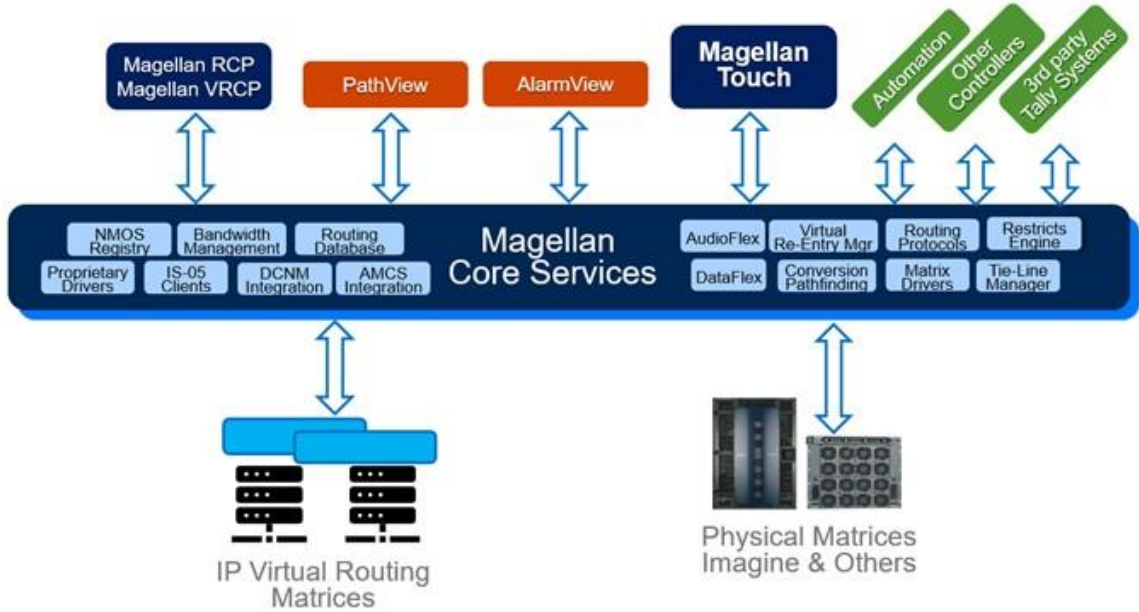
Magellan RCP
Magellan VRCP

PathView

AlarmView

Magellan Touch

Automation

Other Controllers

3rd party Tally Systems

NMOS Registry

Bandwidth Management

Routing Database

Proprietary Drivers

IS-05 Clients

DCNM Integration

AMCS Integration

Magellan Core Services

AudioFlex

Virtual Re-Entry Mgr

Routing Protocols

Restricts Engine

DataFlex

Conversion Pathfinding

Matrix Drivers

Tie-Line Manager

IP Virtual Routing Matrices

Physical Matrices Imagine & Others